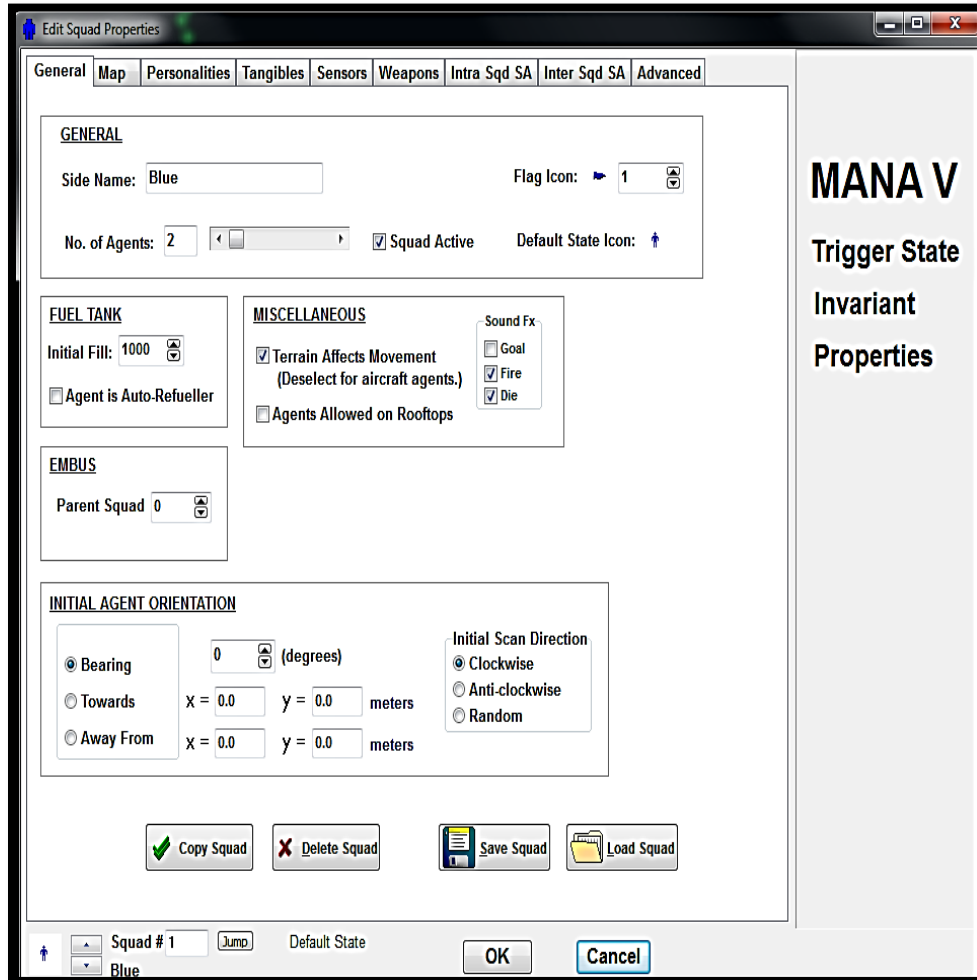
Edit Squad Properties

General | Map | Personalities | Tangibles | Sensors | Weapons | Intra Sqd SA | Inter Sqd SA | Advanced

GENERAL

Side Name: Blue

Flag Icon: 1

No. of Agents: 2

Squad Active

Default State Icon:

FUEL TANK

Initial Fill: 1000

Agent is Auto-Refueller

MISCELLANEOUS

Terrain Affects Movement (Deselect for aircraft agents.)

Agents Allowed on Rooftops

Sound Fx

Goal

Fire

Die

EMBUS

Parent Squad 0

INITIAL AGENT ORIENTATION

Bearing

Towards

Away From

0 (degrees)

x = 0.0 y = 0.0 meters

x = 0.0 y = 0.0 meters

Initial Scan Direction

Clockwise

Anti-clockwise

Random

Copy Squad

Delete Squad

Save Squad

Load Squad

Squad # 1 Jump Default State

Blue

OK

Cancel

MANA V

Trigger State Invariant Properties